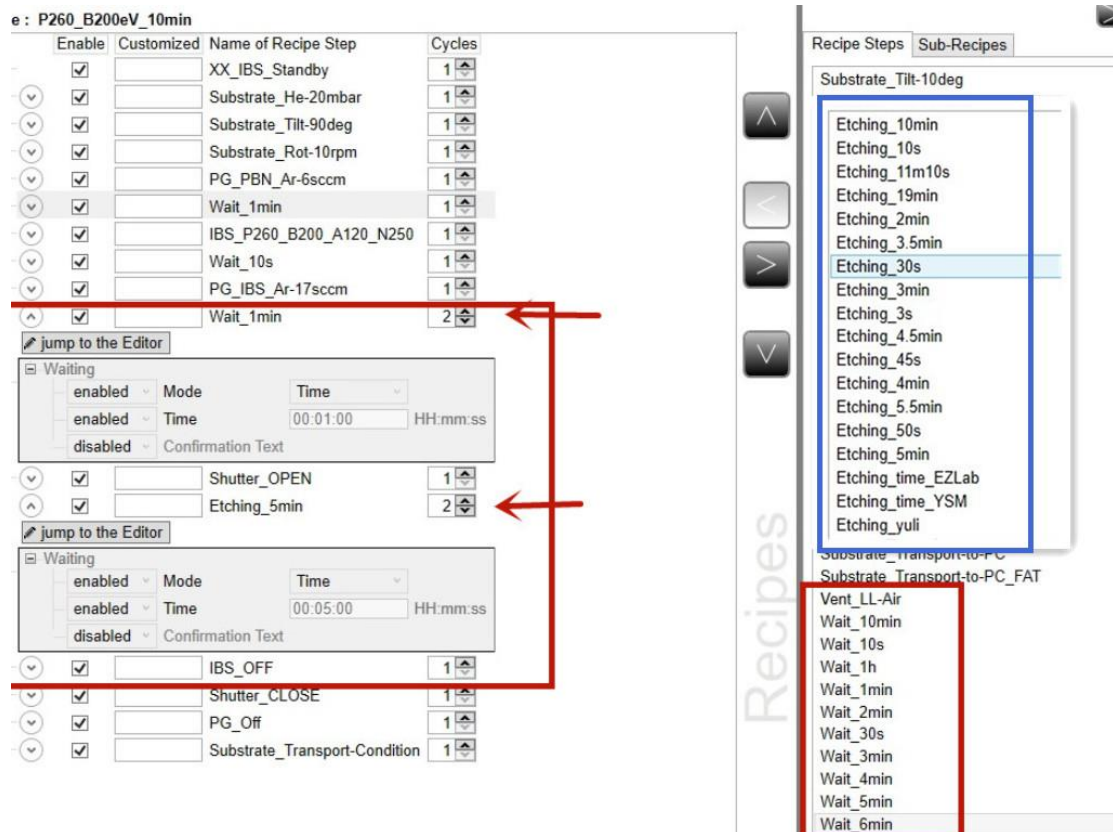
e : P260_B200eV_10min

| Enable | Customized | Name of Recipe Step | Cycles |
|---|---|---|---|
| ☑ | | XX_IBS_Standby | 1 |
| ☑ | | Substrate_He-20mbar | 1 |
| ☑ | | Substrate_Tilt-90deg | 1 |
| ☑ | | Substrate_Rot-10rpm | 1 |
| ☑ | | PG_PBN_Ar-6sccm | 1 |
| ☑ | | Wait_1min | 1 |
| ☑ | | IBS_P260_B200_A120_N250 | 1 |
| ☑ | | Wait_10s | 1 |
| ☑ | | PG_IBS_Ar-17sccm | 1 |
| ☑ | | Wait_1min | 2 |

jump to the Editor

Waiting
enabled Mode Time
enabled Time 00:01:00 HH:mm:ss
disabled Confirmation Text

| Enable | Customized | Name of Recipe Step | Cycles |
|---|---|---|---|
| ☑ | | Shutter_OPEN | 1 |
| ☑ | | Etching_5min | 2 |

jump to the Editor

Waiting
enabled Mode Time
enabled Time 00:05:00 HH:mm:ss
disabled Confirmation Text

| Enable | Customized | Name of Recipe Step | Cycles |
|---|---|---|---|
| ☑ | | IBS_OFF | 1 |
| ☑ | | Shutter_CLOSE | 1 |
| ☑ | | PG_Off | 1 |
| ☑ | | Substrate_Transport-Condition | 1 |

Recipe Steps Sub-Recipes

Substrate_Tilt-10deg
Etching_10min
Etching_10s
Etching_11m10s
Etching_19min
Etching_2min
Etching_3.5min
Etching_30s
Etching_3min
Etching_3s
Etching_4.5min
Etching_45s
Etching_4min
Etching_5.5min
Etching_50s
Etching_5min
Etching_time_EZLab
Etching_time_YSM
Etching_yuli
Substrate_Transport-to-PC
Substrate_Transport-to-PC_FAT
Vent_LL-Air
Wait_10min
Wait_10s
Wait_1h
Wait_1min
Wait_2min
Wait_30s
Wait_3min
Wait_4min
Wait_5min
Wait_6min

Recipes